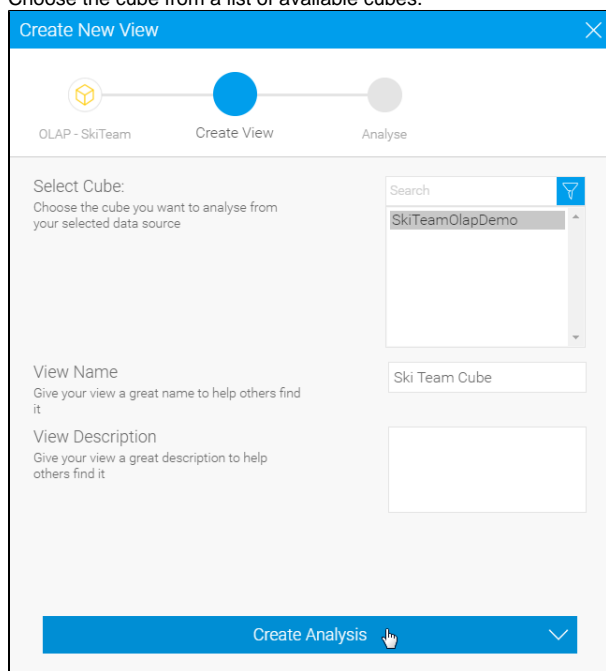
Choose the cube from a list of available cubes.

Create New View

OLAP - SkiTeam

Create View

Analyse

Select Cube:
Choose the cube you want to analyse from your selected data source

Search

SkiTeamOlapDemo

View Name
Give your view a great name to help others find it

Ski Team Cube

View Description
Give your view a great description to help others find it

Create Analysis